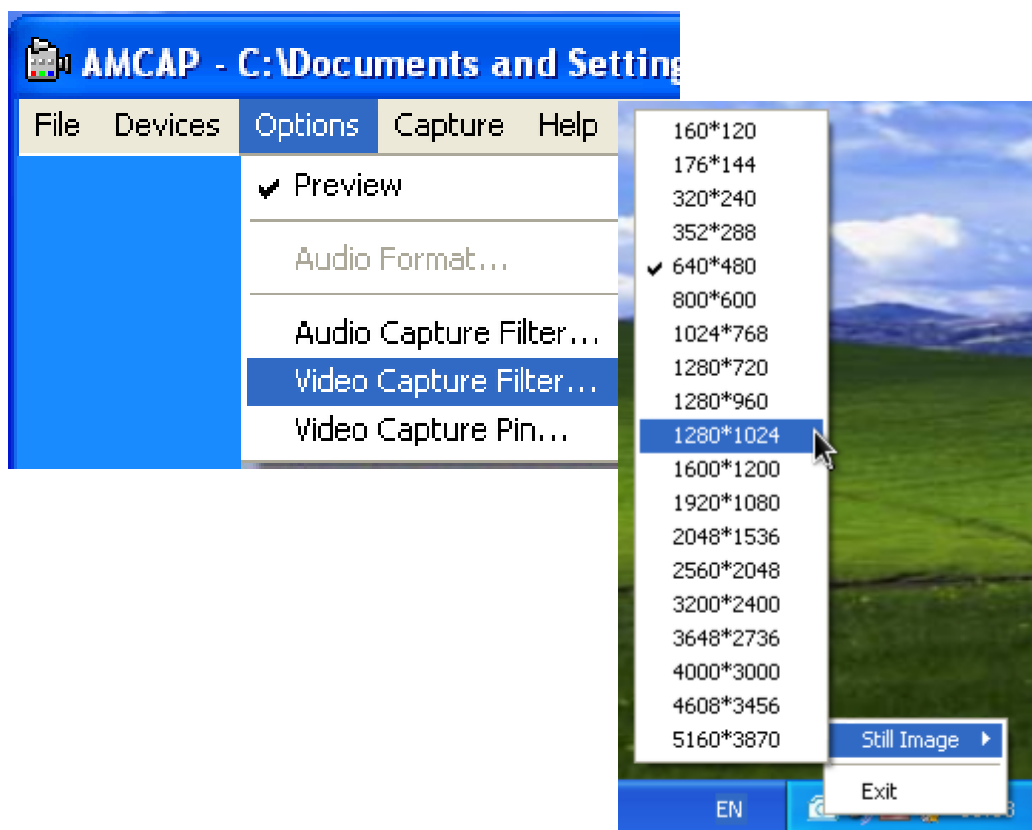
AMCAP - C:\Documents and Setting

File Devices Options Capture Help

✔ Preview

Audio Format...

Audio Capture Filter...

Video Capture Filter...

Video Capture Pin...

160*120
176*144
320*240
352*288
✔ 640*480
800*600
1024*768
1280*720
1280*960
1280*1024
1600*1200
1920*1080
2048*1536
2560*2048
3200*2400
3648*2736
4000*3000
4608*3456
5160*3870

Still Image

Exit

EN